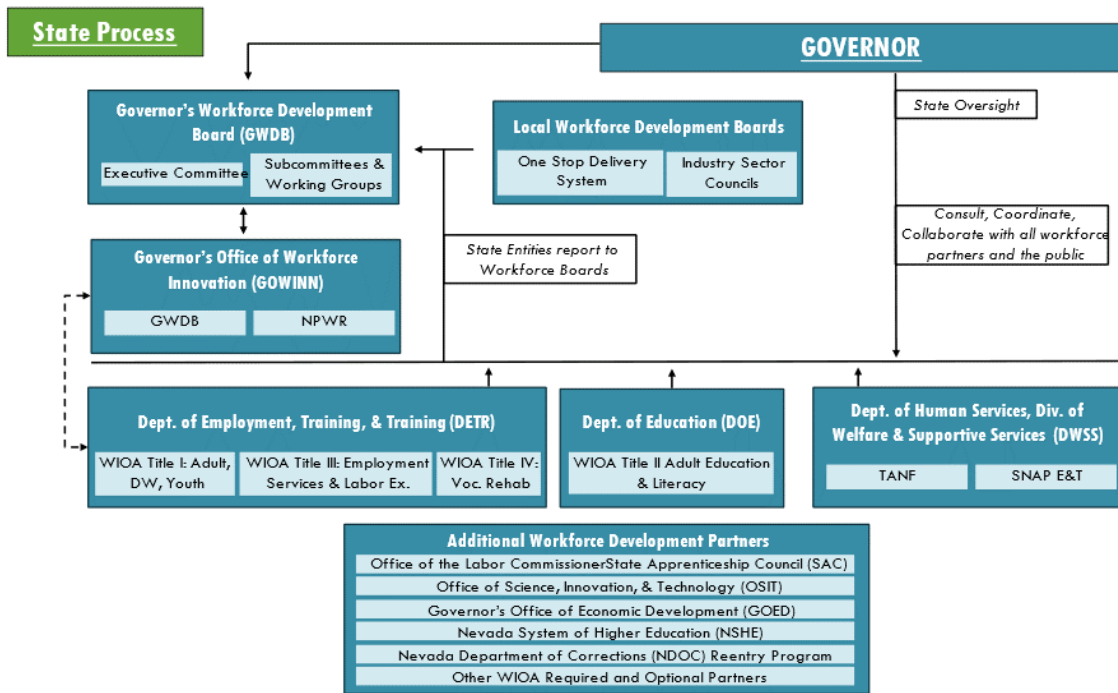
State Process

GOVERNOR

State Oversight

Governor's Workforce Development Board (GWDB)

Executive Committee

Subcommittees & Working Groups

Local Workforce Development Boards

One Stop Delivery System

Industry Sector Councils

Consult, Coordinate, Collaborate with all workforce partners and the public

Governor's Office of Workforce Innovation (GOWINN)

GWDB

NPWR

State Entities report to Workforce Boards

Dept. of Employment, Training, & Training (DETR)

WIOA Title I: Adult, DW, Youth

WIOA Title III: Employment Services & Labor Ex.

WIOA Title IV: Voc. Rehab

Dept. of Education (DOE)

WIOA Title II Adult Education & Literacy

Dept. of Human Services, Div. of Welfare & Supportive Services (DWSS)

TANF

SNAP E&T

Additional Workforce Development Partners

Office of the Labor CommissionerState Apprenticeship Council (SAC)

Office of Science, Innovation, & Technology (OSIT)

Governor's Office of Economic Development (GOED)

Nevada System of Higher Education (NSHE)

Nevada Department of Corrections (NDOC) Reentry Program

Other WIOA Required and Optional Partners